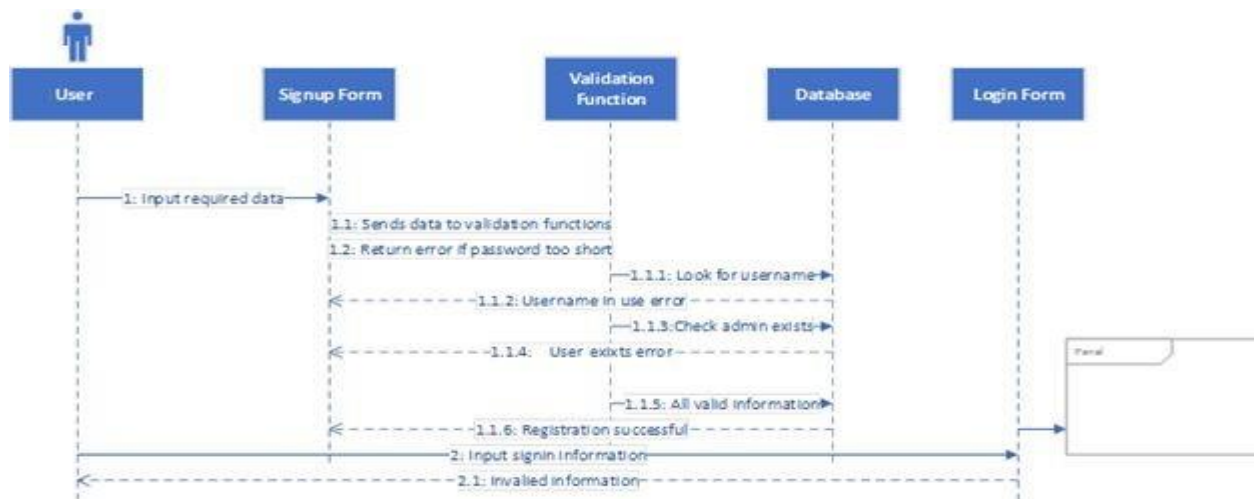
User

Signup Form

Validation Function

Database

Login Form

1: Input required data

1.1: Sends data to validation functions

1.2: Return error if password too short

1.1.1: Look for username

1.1.2: Username in use error

1.1.3:Check admin exists

1.1.4: User exixts error

Panel

1.1.5: All valid information

1.1.6: Registration successful

2: Input signin information

2.1: Invalied information